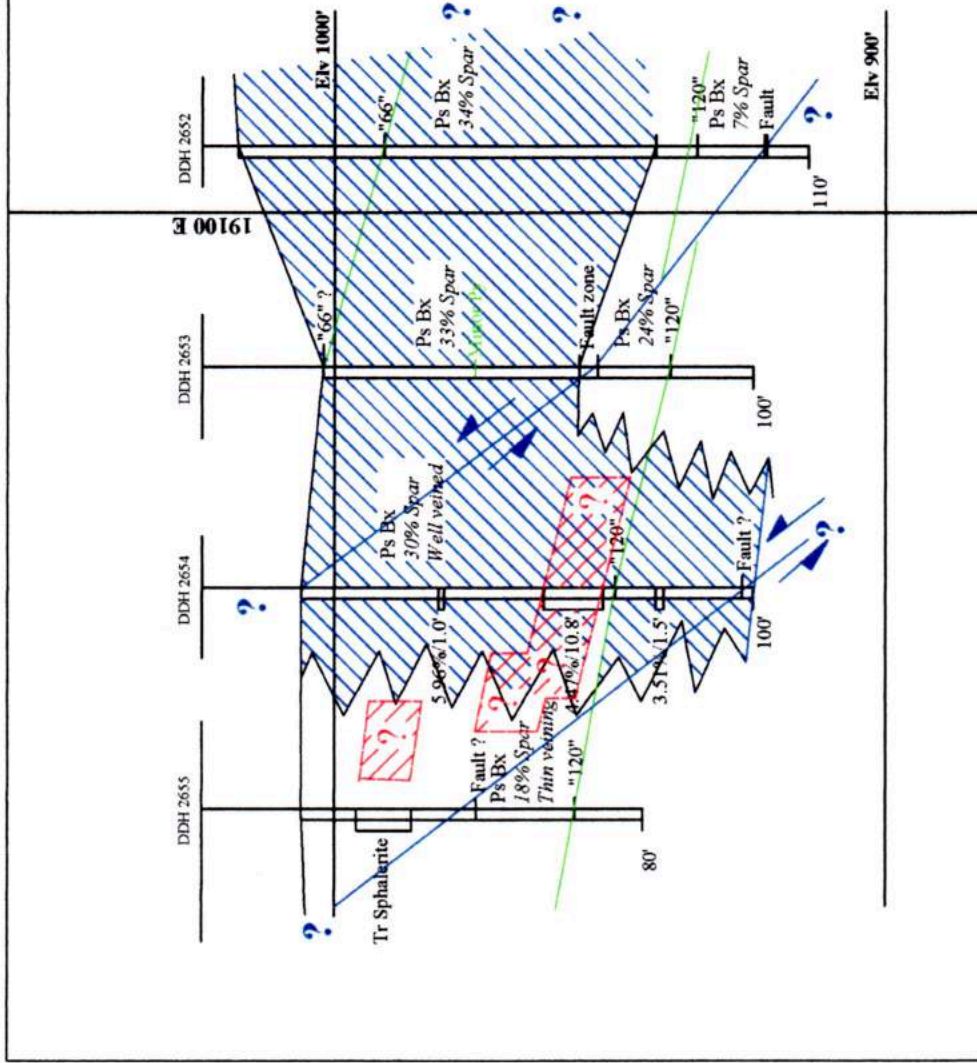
Elv 1000'
Elv 900'
?
?
DDH 2652
"66"
Ps Bx
34% Spar
"120"
Ps Bx
7% Spar
Fault
?
110'
19100 E
DDH 2653
"66" ?
Ps Bx
33% Spar
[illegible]
Fault zone
Ps Bx
24% Spar
"120"
100'
DDH 2654
?
Ps Bx
30% Spar
Well veined
"120"
?
Fault ?
?
5.96%/1.0'
4.47%/10.8'
3.51%/1.5'
100'
?
DDH 2655
?
Tr Sphalerite
Fault ?
Ps Bx
18% Spar
Thin veining
"120"
80'
?